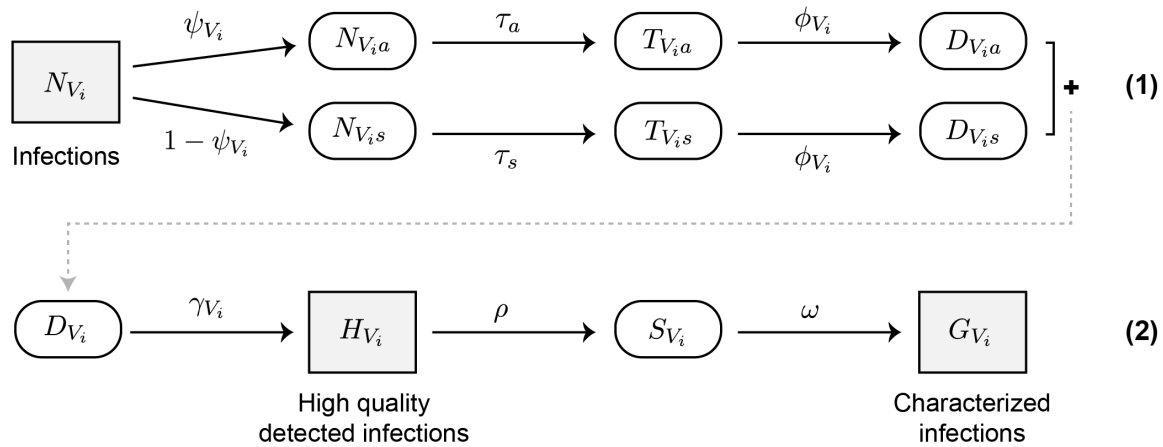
$N_{V_i}$

Infections

$\psi_{V_i}$

$1-\psi_{V_i}$

$N_{V_ia}$

$\tau_a$

$T_{V_ia}$

$\phi_{V_i}$

$D_{V_ia}$

$N_{V_is}$

$\tau_s$

$T_{V_is}$

$\phi_{V_i}$

$D_{V_is}$

+

(1)

$D_{V_i}$

$\gamma_{V_i}$

$H_{V_i}$

High quality detected infections

$\rho$

$S_{V_i}$

$\omega$

$G_{V_i}$

Characterized infections

(2)